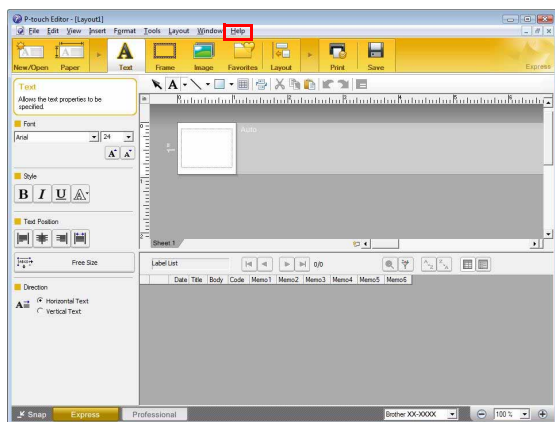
P-touch Editor - [Layout1]

File Edit View Insert Format Tools Layout Window Help

New/Open Paper Text Frame Image Favorites Layout Print Save Express

Text
Allows the text properties to be specified.

Font
Arial 24

Style
B I U A

Text Position

Free Size

Direction
Horizontal Text
Vertical Text

Auto

Sheet 1

Label List 0/0

| Date | Title | Body | Code | Memo1 | Memo2 | Memo3 | Memo4 | Memo5 | Memo6 |
|---|---|---|---|---|---|---|---|---|---|

Snap Express Professional Brother XX-XXXX 100 %